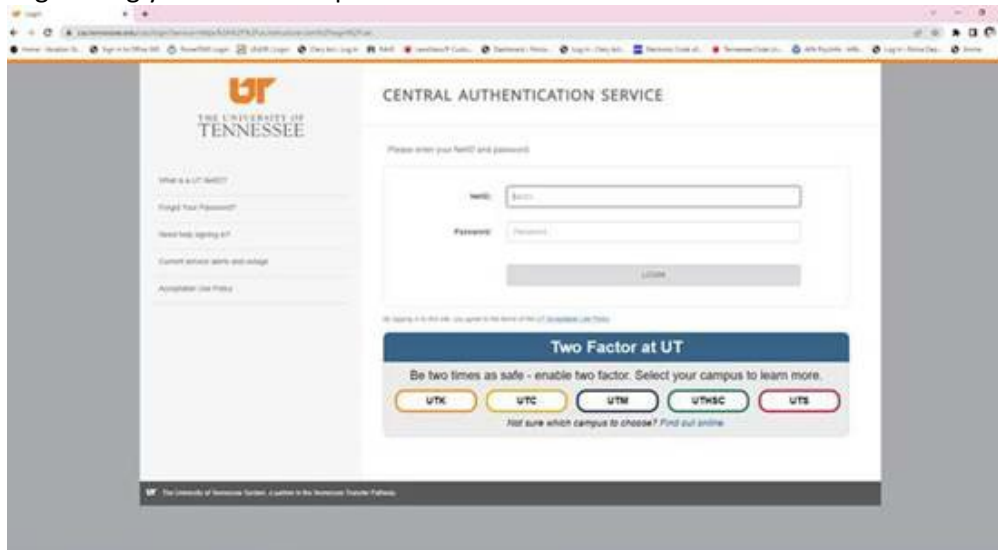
UT
THE UNIVERSITY OF TENNESSEE

CENTRAL AUTHENTICATION SERVICE

Please enter your NetID and password.

What is a UT NetID?

Forgot Your Password?

Need help signing in?

Current service alerts and outage

Acceptable Use Policy

NetID: NetID

Password: Password

LOGIN

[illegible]

Two Factor at UT

Be two times as safe - enable two factor. Select your campus to learn more.

UTK UTC UTM UTHSC UTS

Not sure which campus to choose? Find out online.

UT The University of Tennessee System, a partner in the Tennessee Transfer Pathway.